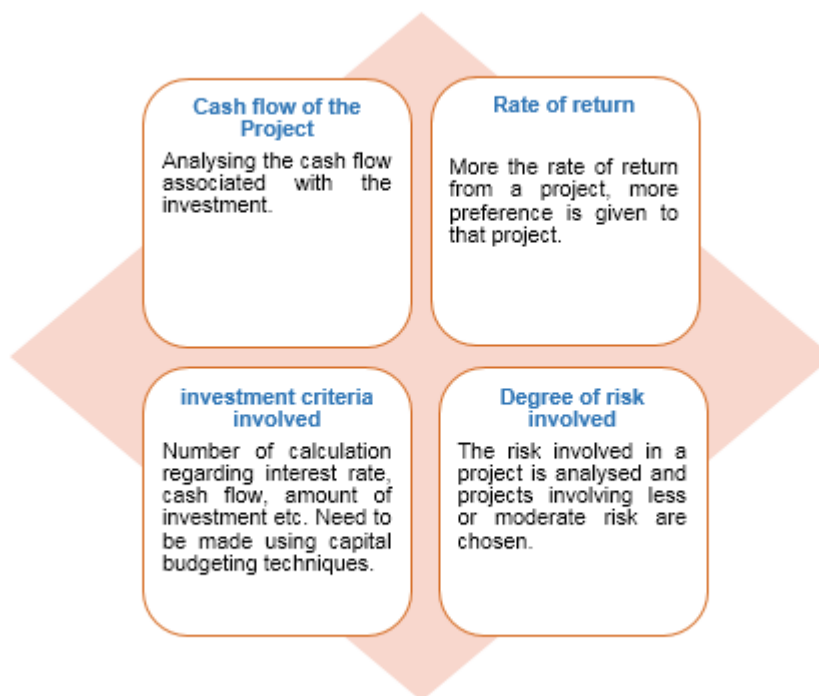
Cash flow of the Project

Analysing the cash flow associated with the investment.

Rate of return

More the rate of return from a project, more preference is given to that project.

investment criteria involved

Number of calculation regarding interest rate, cash flow, amount of investment etc. Need to be made using capital budgeting techniques.

Degree of risk involved

The risk involved in a project is analysed and projects involving less or moderate risk are chosen.